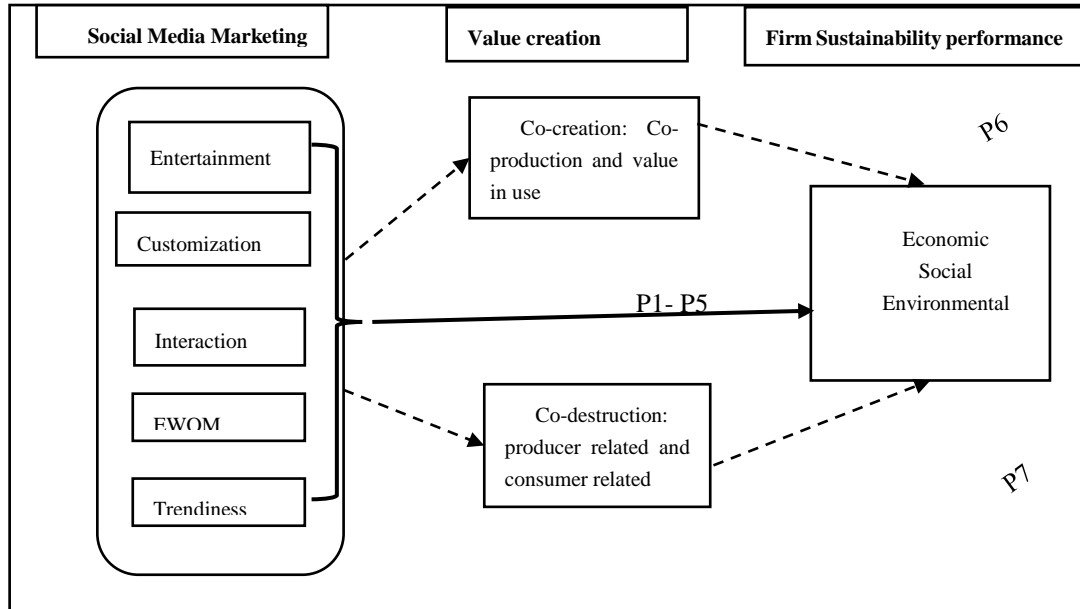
Social Media Marketing

Value creation

Firm Sustainability performance

Entertainment

Customization

Interaction

EWOM

Trendiness

Co-creation: Co-production and value in use

P1- P5

Co-destruction: producer related and consumer related

P6

Economic
Social
Environmental

P7